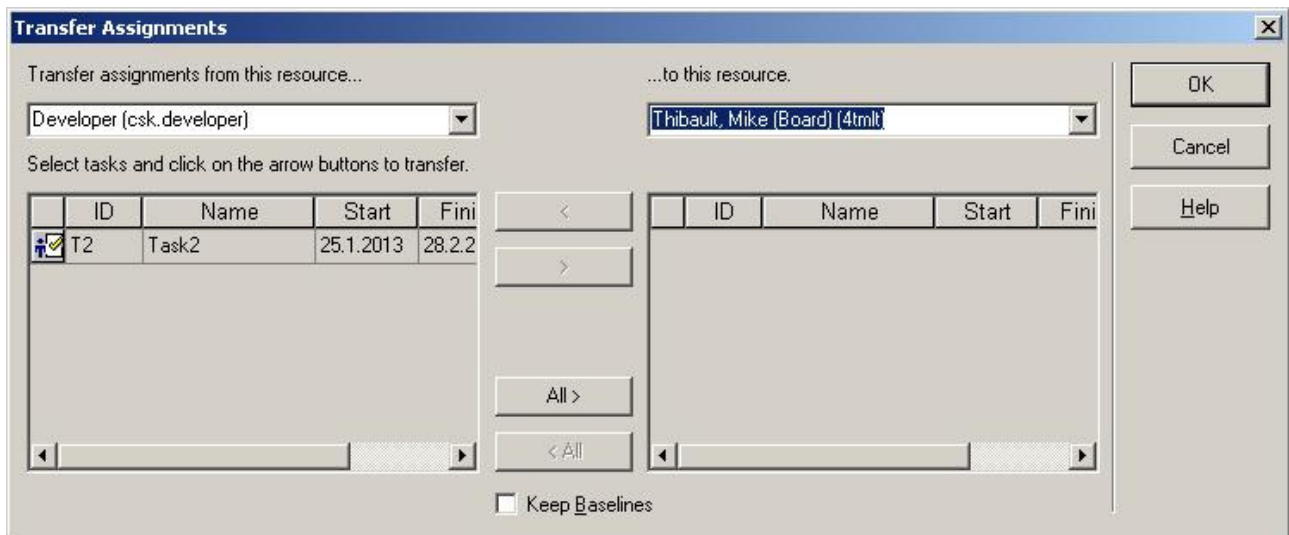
Transfer Assignments

Transfer assignments from this resource...

Developer (csk.developer)

Select tasks and click on the arrow buttons to transfer.

| | ID | Name | Start | Fini |
|---|---|---|---|---|
| | T2 | Task2 | 25.1.2013 | 28.2.2 |

<

>

All >

< All

...to this resource.

Thibault, Mike (Board) (4tmlt)

| | ID | Name | Start | Fini |
|---|---|---|---|---|

Keep Baselines

OK

Cancel

Help